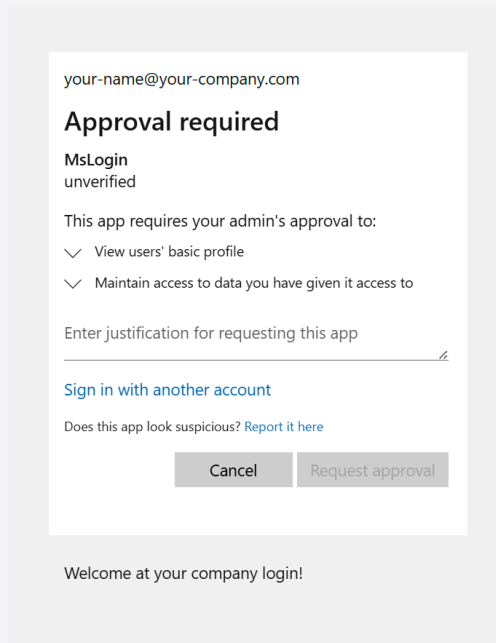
your-name@your-company.com

Approval required

MsLogin
unverified

This app requires your admin's approval to:

View users' basic profile

Maintain access to data you have given it access to

Enter justification for requesting this app

Sign in with another account

Does this app look suspicious? Report it here

Cancel

Request approval

Welcome at your company login!